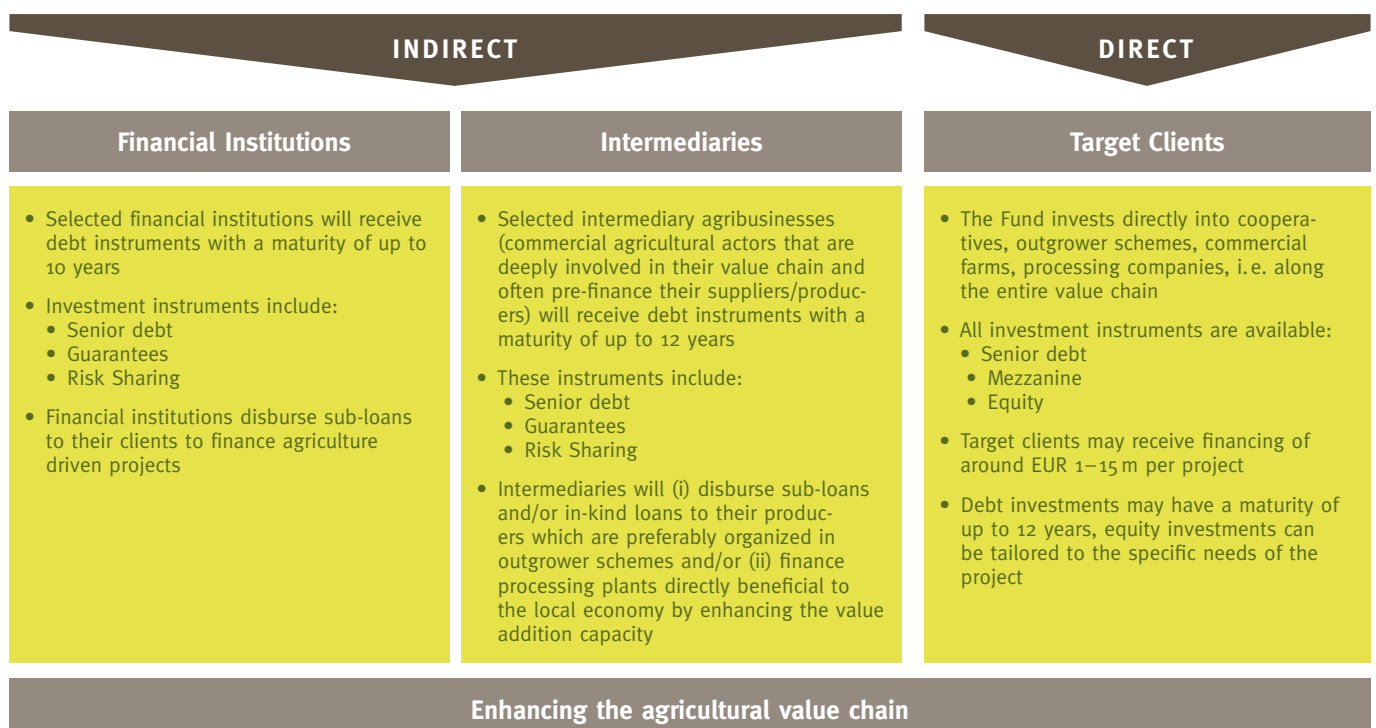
INDIRECT

DIRECT

Financial Institutions

Intermediaries

Target Clients

• Selected financial institutions will receive debt instruments with a maturity of up to 10 years
• Investment instruments include:
  • Senior debt
  • Guarantees
  • Risk Sharing
• Financial institutions disburse sub-loans to their clients to finance agriculture driven projects

• Selected intermediary agribusinesses (commercial agricultural actors that are deeply involved in their value chain and often pre-finance their suppliers/producers) will receive debt instruments with a maturity of up to 12 years
• These instruments include:
  • Senior debt
  • Guarantees
  • Risk Sharing
• Intermediaries will (i) disburse sub-loans and/or in-kind loans to their producers which are preferably organized in outgrower schemes and/or (ii) finance processing plants directly beneficial to the local economy by enhancing the value addition capacity

• The Fund invests directly into cooperatives, outgrower schemes, commercial farms, processing companies, i.e. along the entire value chain
• All investment instruments are available:
  • Senior debt
  • Mezzanine
  • Equity
• Target clients may receive financing of around EUR 1–15 m per project
• Debt investments may have a maturity of up to 12 years, equity investments can be tailored to the specific needs of the project

Enhancing the agricultural value chain